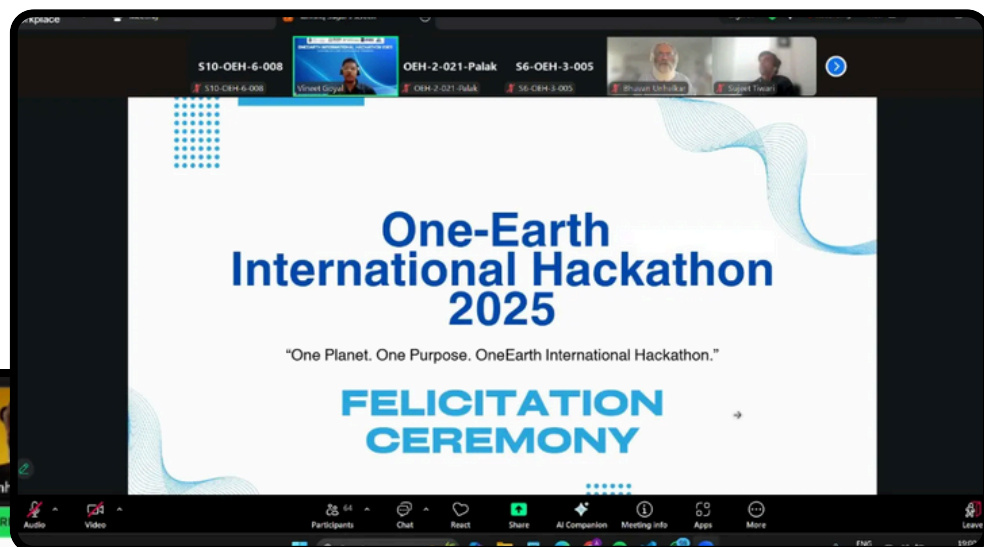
kplace

S10-OEH-6-008
S10-OEH-6-008
Vineet Goyal
OEH-2-021-Palak
OEH-2-021-Palak
S6-OEH-3-005
S6-OEH-3-005
Bhavan Unhalkar
Sujeet Tiwari

One-Earth International Hackathon 2025

"One Planet. One Purpose. OneEarth International Hackathon."

FELICITATION CEREMONY

Audio
Video
64
Participants
Chat
React
Share
AI Companion
Meeting info
Apps
More
Leave
ENG